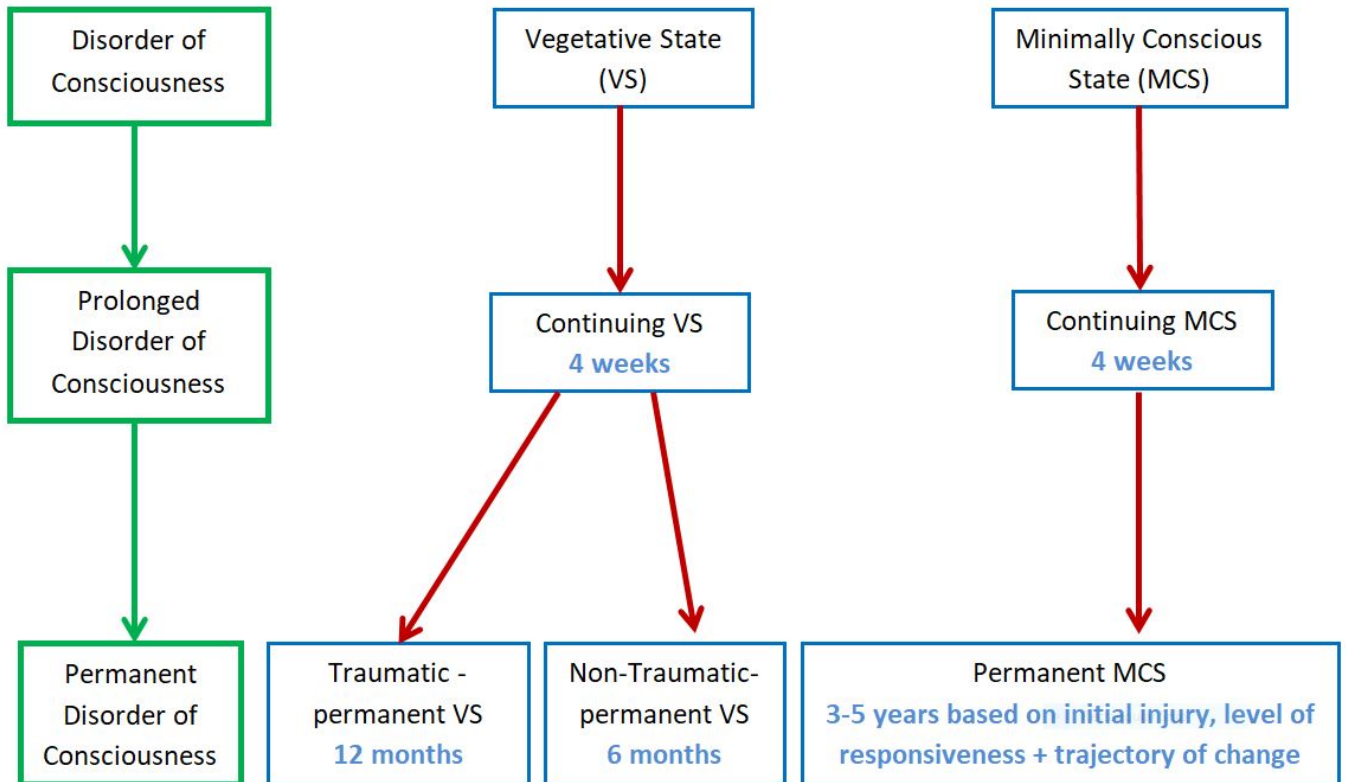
Disorder of Consciousness

Prolonged Disorder of Consciousness

Permanent Disorder of Consciousness

Vegetative State (VS)

Continuing VS
4 weeks

Traumatic - permanent VS
12 months

Non-Traumatic-permanent VS
6 months

Minimally Conscious State (MCS)

Continuing MCS
4 weeks

Permanent MCS
3-5 years based on initial injury, level of responsiveness + trajectory of change